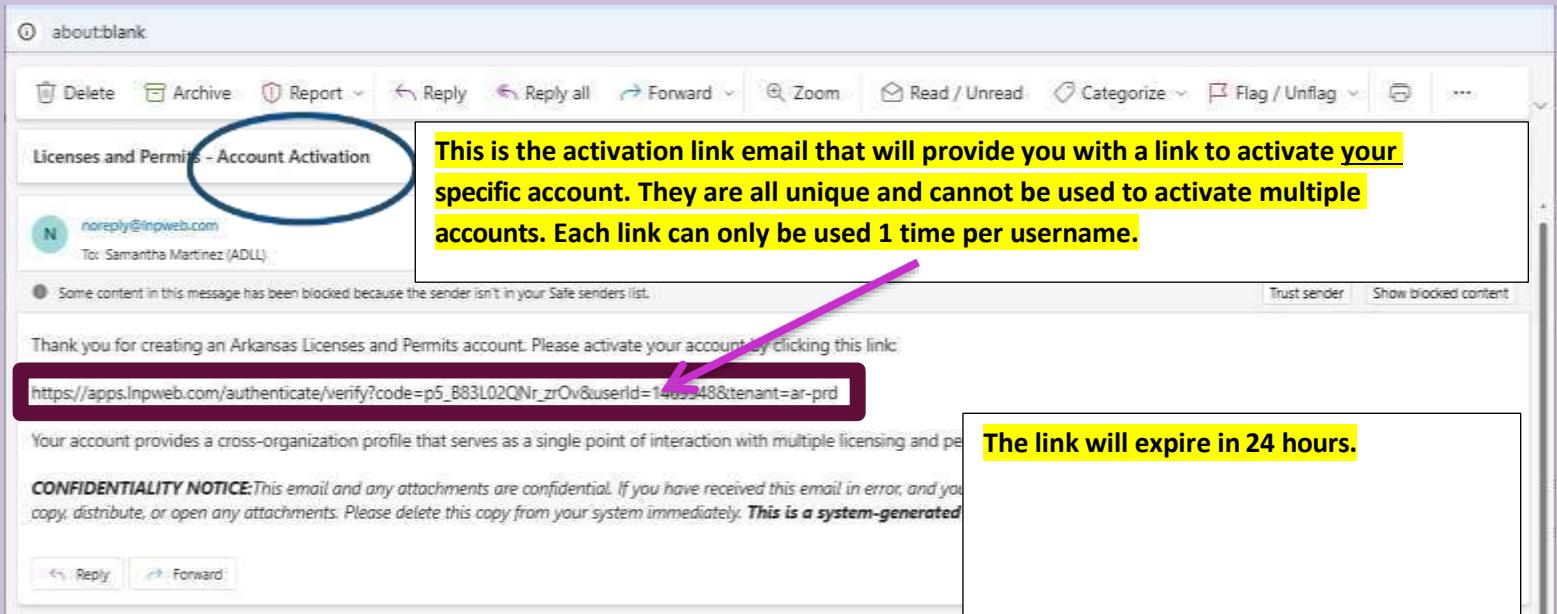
about:blank

Delete Archive Report Reply Reply all Forward Zoom Read / Unread Categorize Flag / Unflag ···

Licenses and Permits - Account Activation

This is the activation link email that will provide you with a link to activate your specific account. They are all unique and cannot be used to activate multiple accounts. Each link can only be used 1 time per username.

N noreply@lnpweb.com
To: Samantha Martinez (ADLL)

Some content in this message has been blocked because the sender isn't in your Safe senders list.
Trust sender Show blocked content

Thank you for creating an Arkansas Licenses and Permits account. Please activate your account by clicking this link:

https://apps.lnpweb.com/authenticate/verify?code=p5_B83L02QNr_zrOv8&userId=14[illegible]48&tenant=ar-prd

Your account provides a cross-organization profile that serves as a single point of interaction with multiple licensing and pe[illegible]

The link will expire in 24 hours.

CONFIDENTIALITY NOTICE: This email and any attachments are confidential. If you have received this email in error, and you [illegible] copy, distribute, or open any attachments. Please delete this copy from your system immediately. This is a system-generated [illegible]

Reply Forward